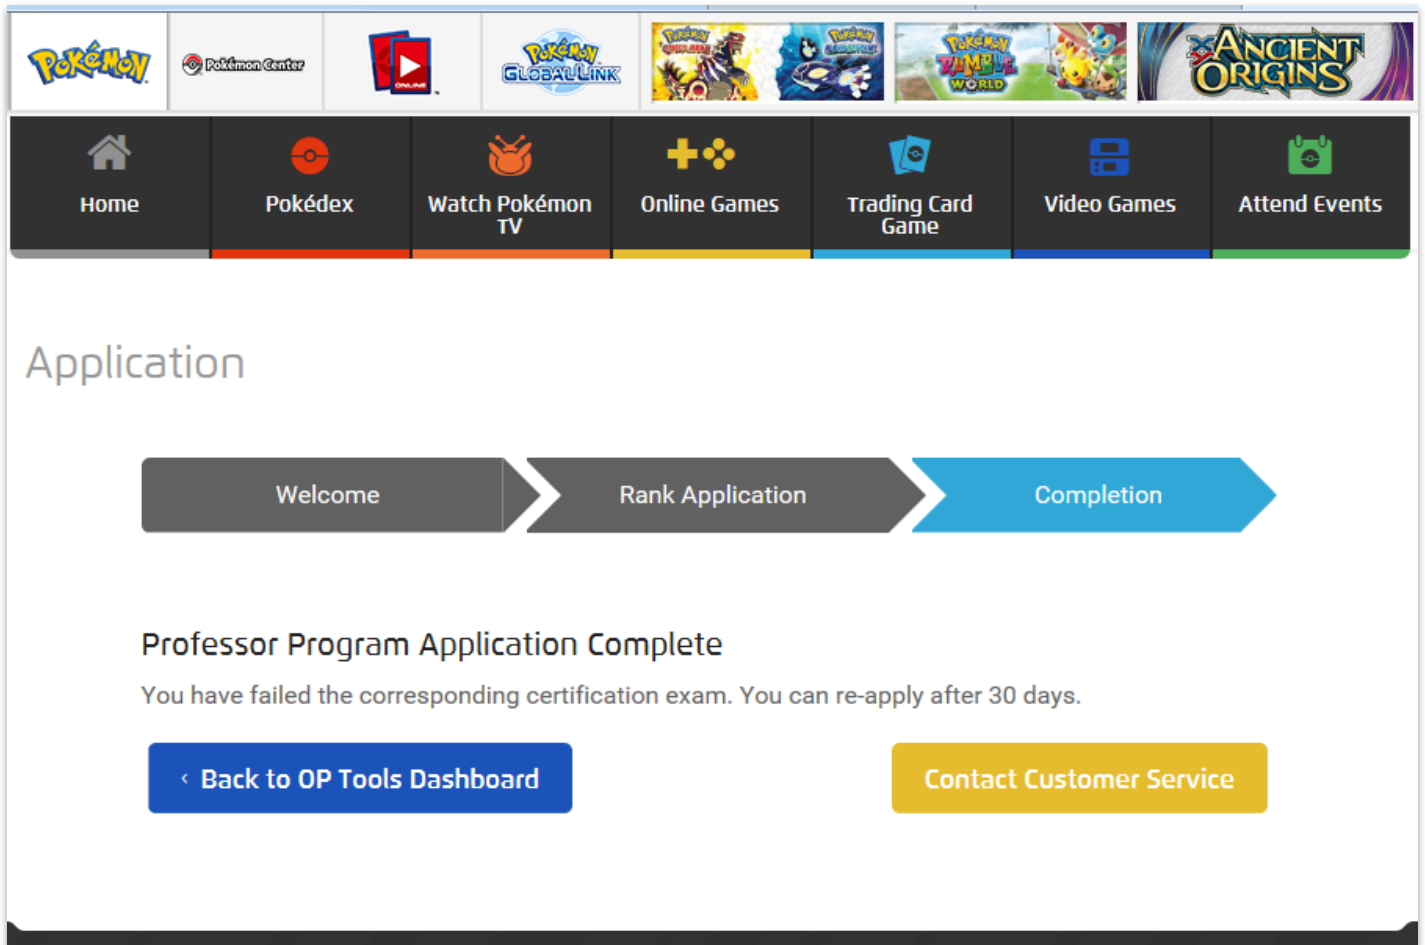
Pokémon Pokémon Center ONLINE Pokémon Global Link Pokémon Pokémon Pokémon Rumble World Ancient Origins

Home Pokédex Watch Pokémon TV Online Games Trading Card Game Video Games Attend Events

Application

Welcome Rank Application Completion

Professor Program Application Complete

You have failed the corresponding certification exam. You can re-apply after 30 days.

‹ Back to OP Tools Dashboard

Contact Customer Service